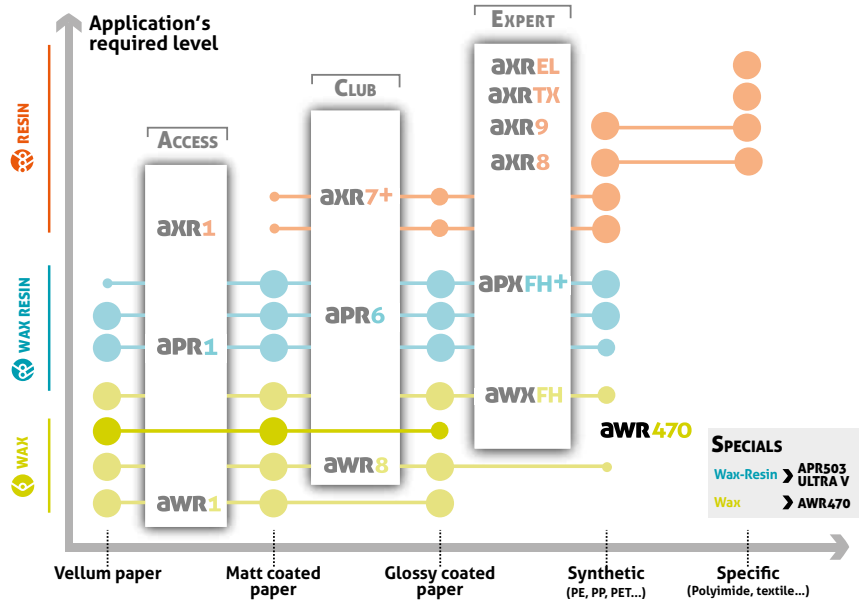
Application's required level

RESIN
WAX RESIN
WAX

ACCESS
axR1
apR1
awR1

CLUB
axR7+
apR6
awR8

EXPERT
axREL
axRTX
axR9
axR8
apXFH+
awXFH

awR470

SPECIALS
Wax-Resin › APR503 ULTRA V
Wax › AWR470

Vellum paper
Matt coated paper
Glossy coated paper
Synthetic (PE, PP, PET...)
Specific (Polyimide, textile...)